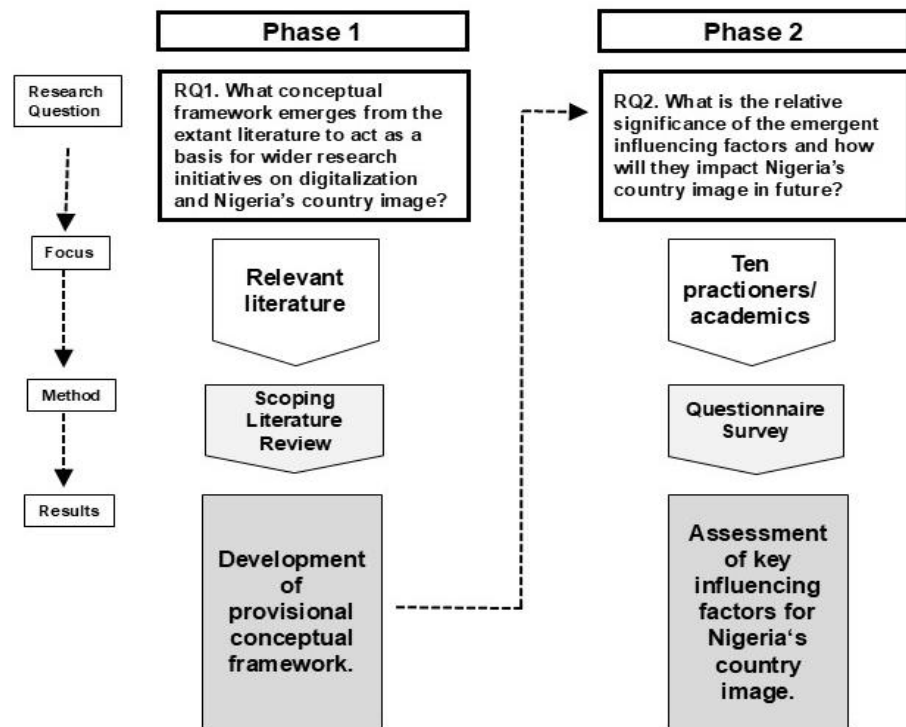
Phase 1

Phase 2

Research Question

RQ1. What conceptual framework emerges from the extant literature to act as a basis for wider research initiatives on digitalization and Nigeria's country image?

RQ2. What is the relative significance of the emergent influencing factors and how will they impact Nigeria's country image in future?

Focus

Relevant literature

Ten practioners/ academics

Method

Scoping Literature Review

Questionnaire Survey

Results

Development of provisional conceptual framework.

Assessment of key influencing factors for Nigeria's country image.